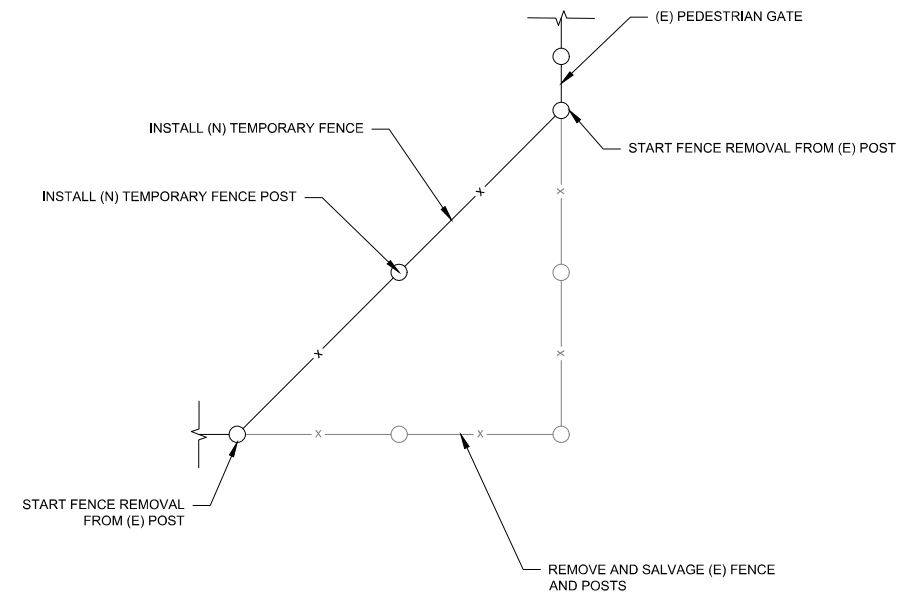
(E) PEDESTRIAN GATE

INSTALL (N) TEMPORARY FENCE

START FENCE REMOVAL FROM (E) POST

INSTALL (N) TEMPORARY FENCE POST

x

x

x

x

x

x

START FENCE REMOVAL FROM (E) POST

REMOVE AND SALVAGE (E) FENCE AND POSTS